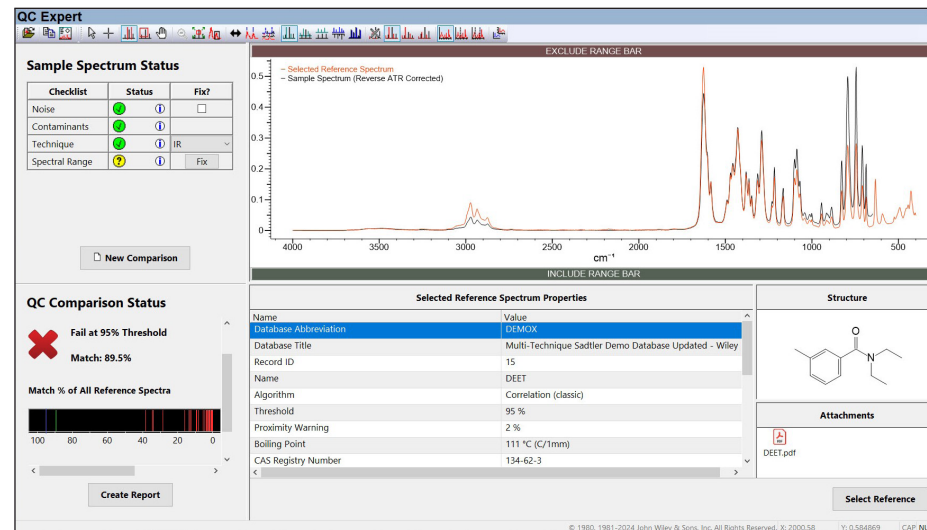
QC Expert

Sample Spectrum Status

| Checklist | Status | Fix? |
|---|---|---|
| Noise | | |
| Contaminants | | |
| Technique | | IR |
| Spectral Range | | Fix |

New Comparison

EXCLUDE RANGE BAR

– Selected Reference Spectrum
– Sample Spectrum (Reverse ATR Corrected)

0.5
0.4
0.3
0.2
0.1
0

4000 3500 3000 2500 2000 1500 1000 500

cm$^{-1}$

INCLUDE RANGE BAR

QC Comparison Status

Fail at 95% Threshold

Match: 89.5%

Match % of All Reference Spectra

100 80 60 40 20 0

Create Report

Selected Reference Spectrum Properties

| Name | Value |
|---|---|
| Database Abbreviation | DEMOX |
| Database Title | Multi-Technique Sadtler Demo Database Updated - Wiley |
| Record ID | 15 |
| Name | DEET |
| Algorithm | Correlation (classic) |
| Threshold | 95 % |
| Proximity Warning | 2 % |
| Boiling Point | 111 °C (C/1mm) |
| CAS Registry Number | 134-62-3 |

Structure

O
N

Attachments

DEET.pdf

Select Reference

© 1980, 1981-2024 John Wiley & Sons, Inc. All Rights Reserved. X: 2000.58 Y: 0.584869 CAP NU